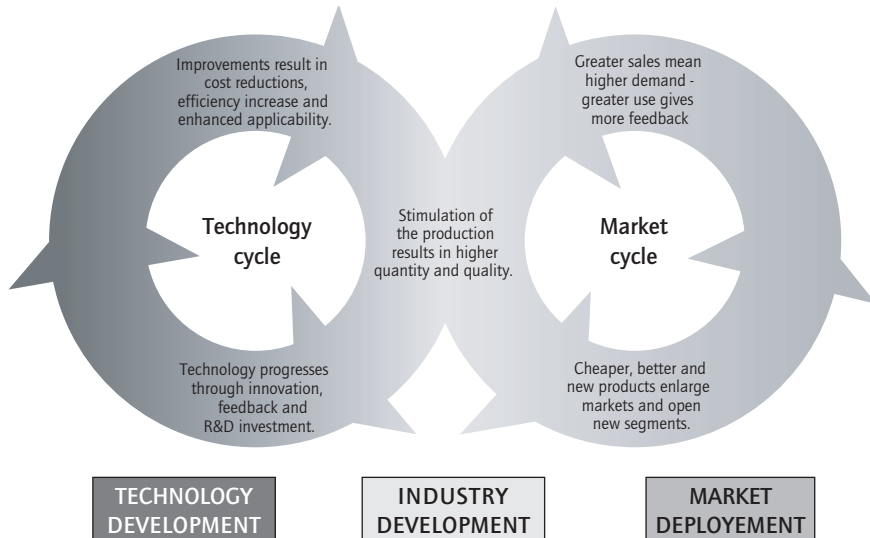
Improvements result in cost reductions, efficiency increase and enhanced applicability.

Greater sales mean higher demand - greater use gives more feedback

Technology cycle

Stimulation of the production results in higher quantity and quality.

Market cycle

Technology progresses through innovation, feedback and R&D investment.

Cheaper, better and new products enlarge markets and open new segments.

TECHNOLOGY DEVELOPMENT

INDUSTRY DEVELOPMENT

MARKET DEPLOYEMENT